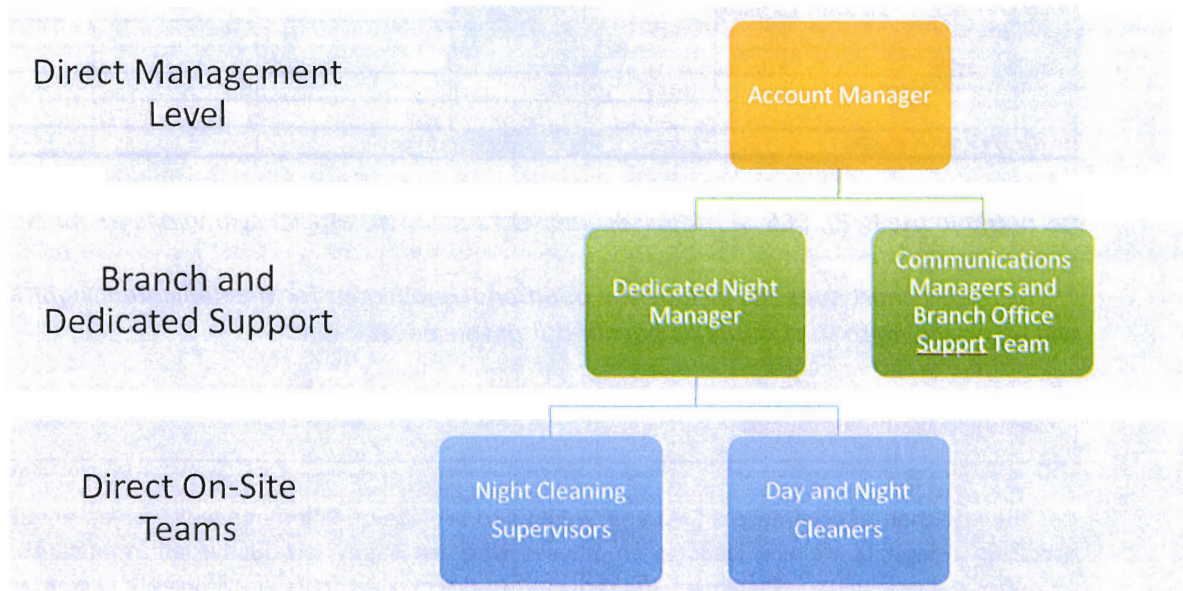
Direct Management Level

Account Manager

Branch and Dedicated Support

Dedicated Night Manager

Communications Managers and Branch Office Supprt Team

Direct On-Site Teams

Night Cleaning Supervisors

Day and Night Cleaners